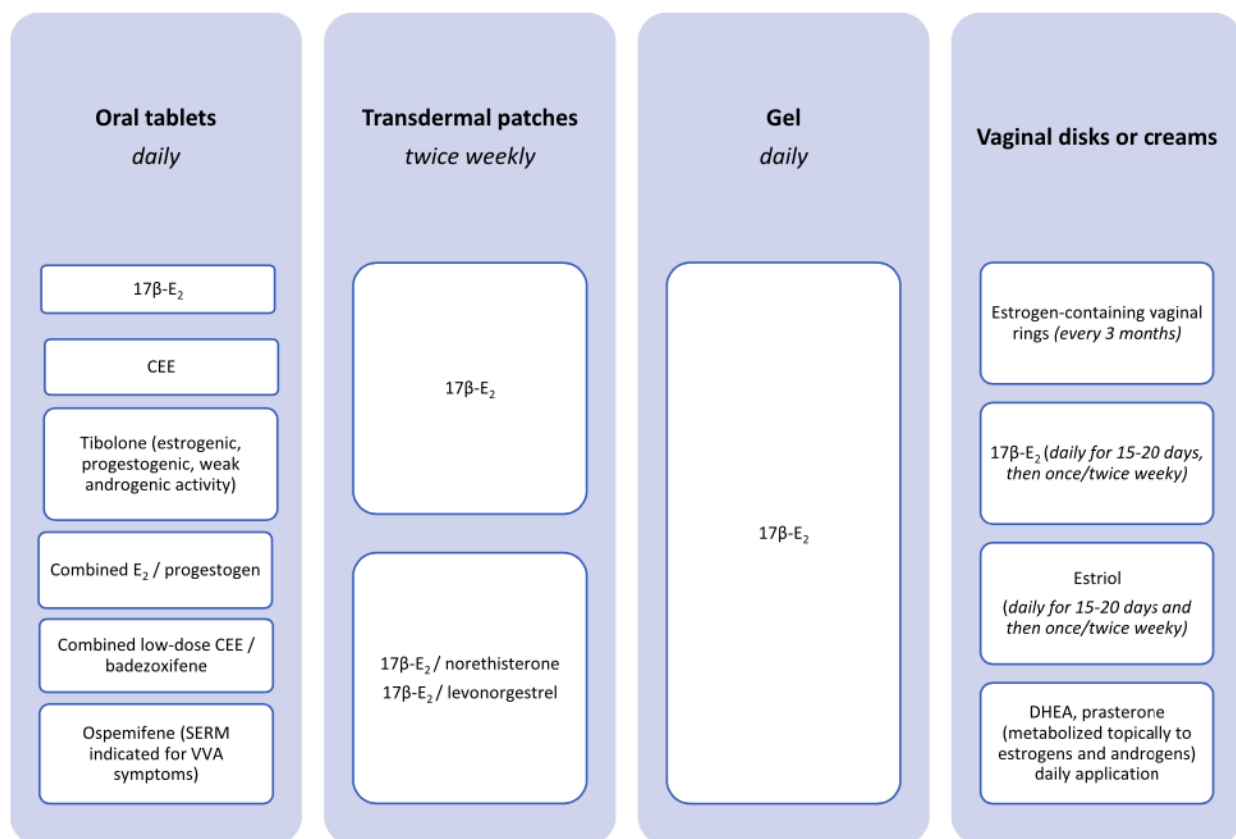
Oral tablets
daily

$17\beta$-$E_2$

CEE

Tibolone (estrogenic, progestogenic, weak androgenic activity)

Combined $E_2$ / progestogen

Combined low-dose CEE / badezoxifene

Ospemifene (SERM indicated for VVA symptoms)

Transdermal patches
twice weekly

$17\beta$-$E_2$

$17\beta$-$E_2$ / norethisterone
$17\beta$-$E_2$ / levonorgestrel

Gel
daily

$17\beta$-$E_2$

Vaginal disks or creams

Estrogen-containing vaginal rings (every 3 months)

$17\beta$-$E_2$ (daily for 15-20 days, then once/twice weekly)

Estriol
(daily for 15-20 days and then once/twice weekly)

DHEA, prasterone (metabolized topically to estrogens and androgens) daily application